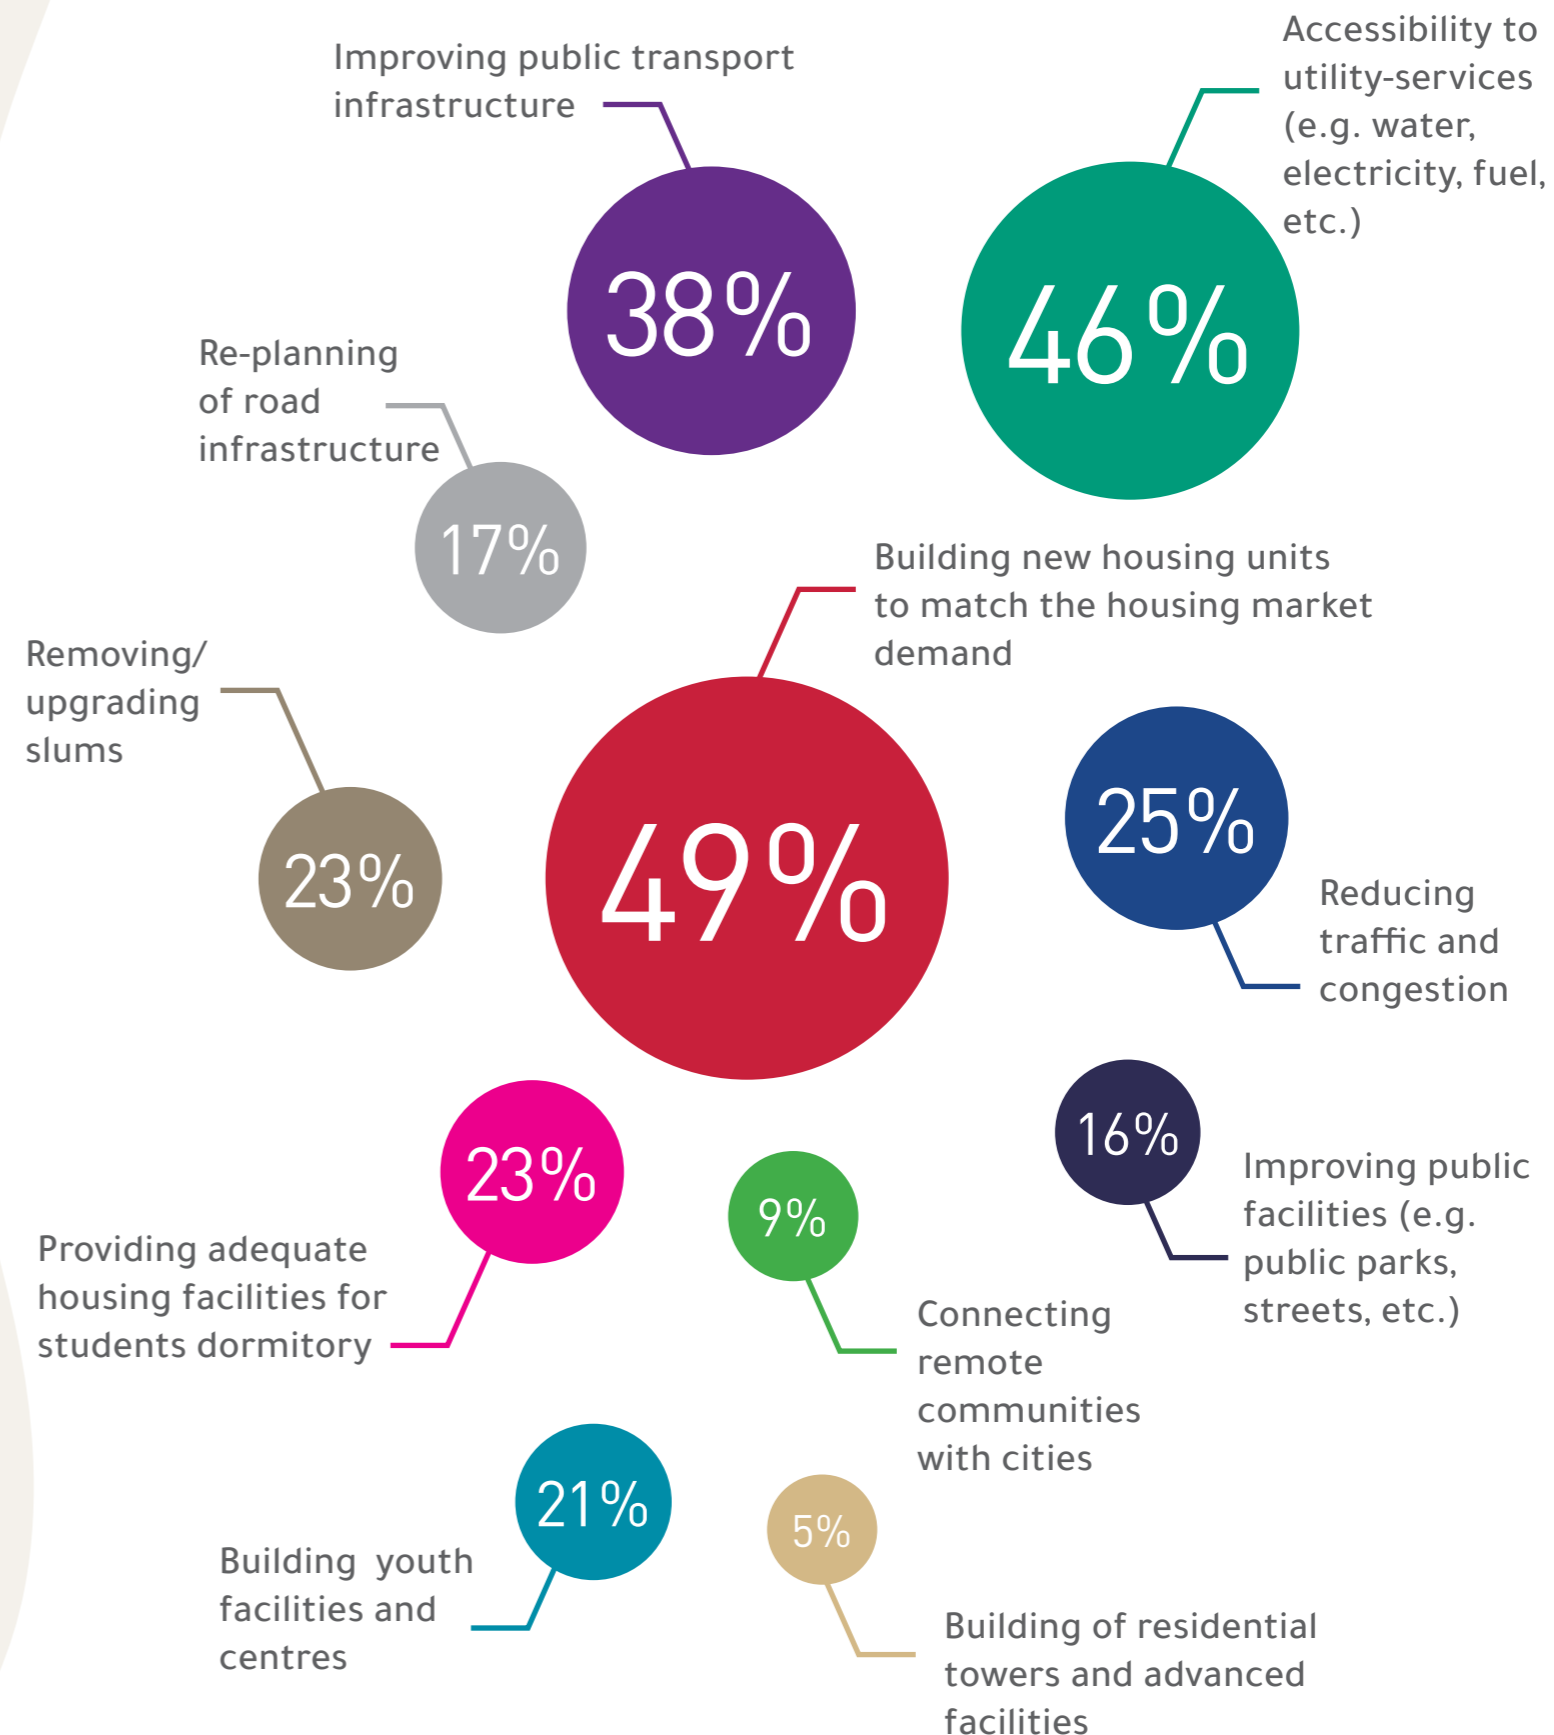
Improving public transport infrastructure

38%

Accessibility to utility-services (e.g. water, electricity, fuel, etc.)

46%

Re-planning of road infrastructure

17%

Building new housing units to match the housing market demand

Removing/ upgrading slums

23%

49%

25%

Reducing traffic and congestion

23%

16%

9%

Improving public facilities (e.g. public parks, streets, etc.)

Providing adequate housing facilities for students dormitory

Connecting remote communities with cities

21%

5%

Building youth facilities and centres

Building of residential towers and advanced facilities